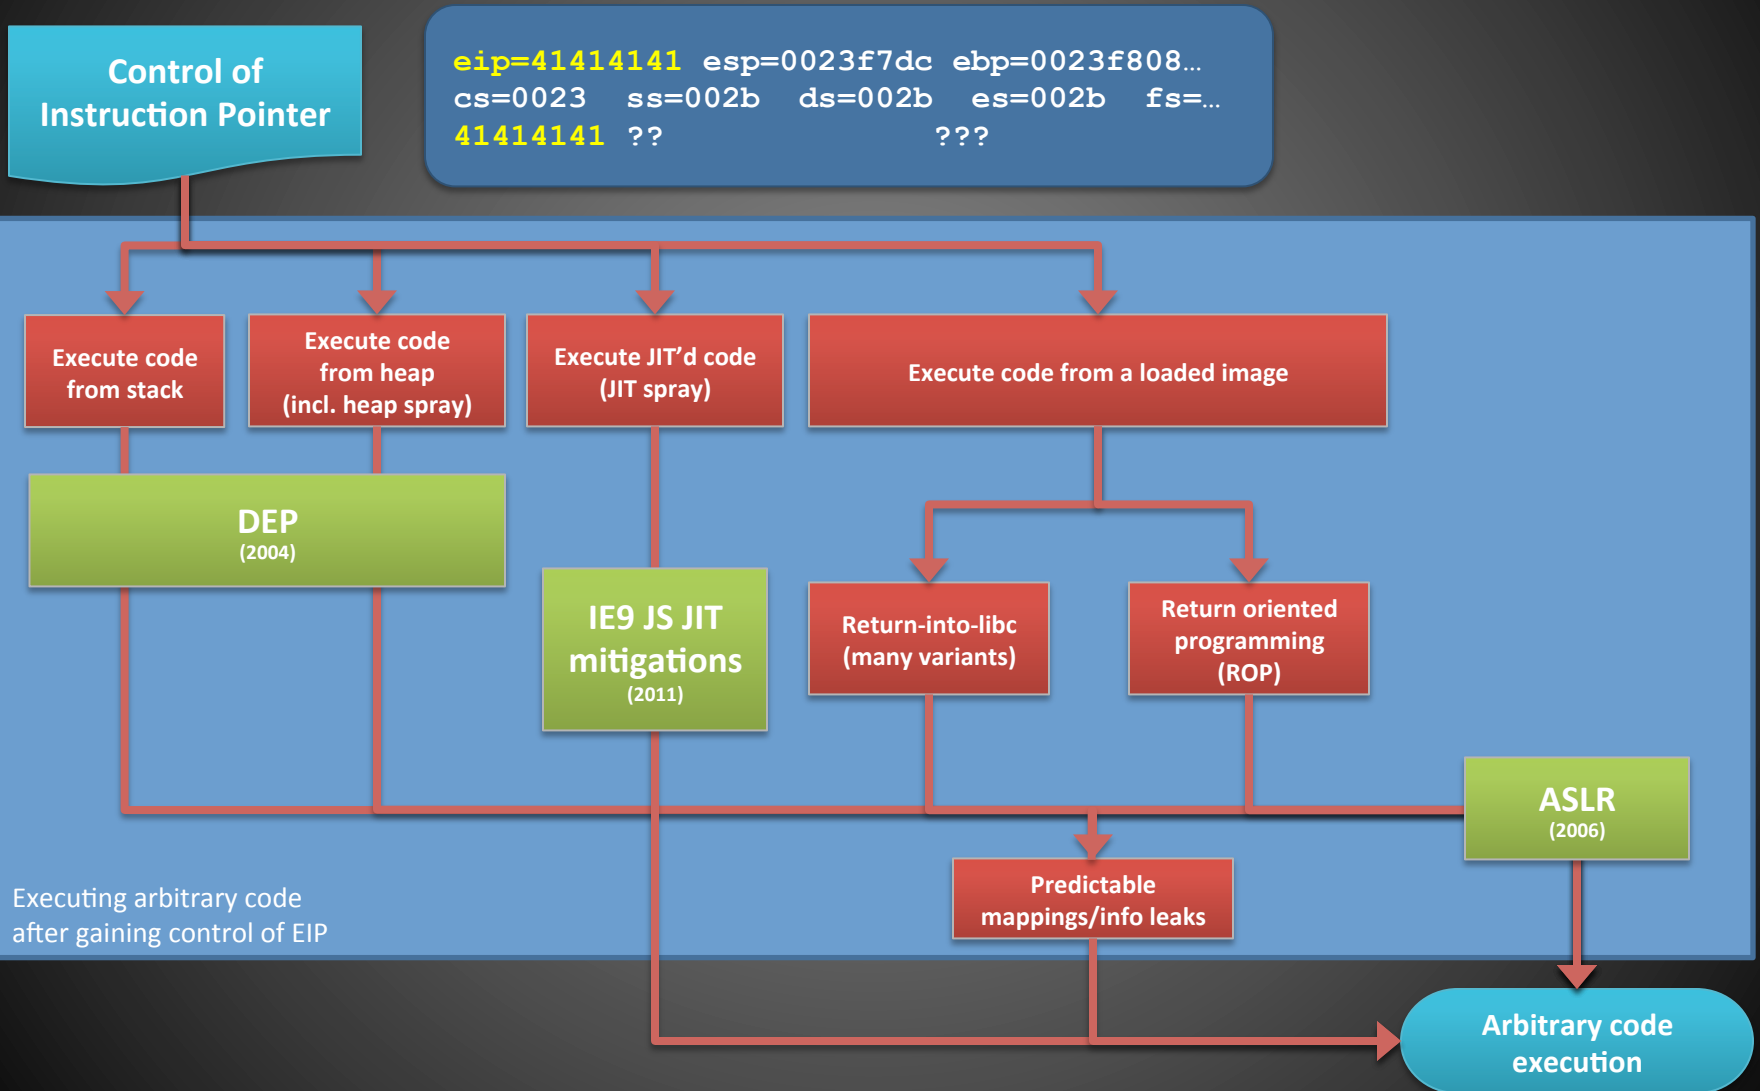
Control of Instruction Pointer

eip=41414141 esp=0023f7dc ebp=0023f808…
cs=0023 ss=002b ds=002b es=002b fs=…
41414141 ?? ???

Execute code from stack

Execute code from heap (incl. heap spray)

Execute JIT'd code (JIT spray)

Execute code from a loaded image

DEP
(2004)

IE9 JS JIT mitigations
(2011)

Return-into-libc (many variants)

Return oriented programming (ROP)

ASLR
(2006)

Predictable mappings/info leaks

Executing arbitrary code after gaining control of EIP

Arbitrary code execution